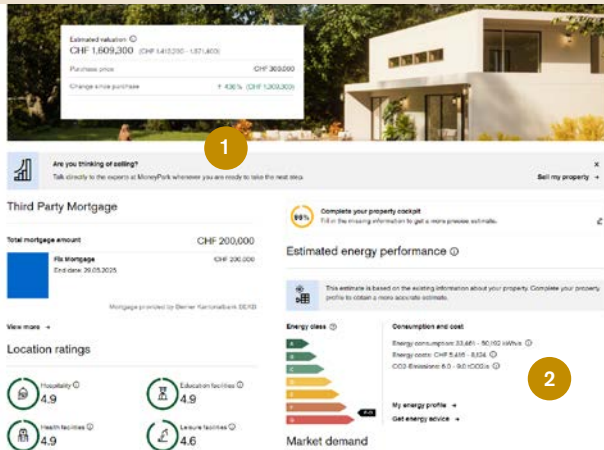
Estimated valuation ⓘ
CHF 1,609,300 (CHF 1,413,200 - 1,671,400)

Purchase price CHF 300,000

Change since purchase ↑ 436% (CHF 1,309,300)

1

Are you thinking of selling?
Talk directly to the experts at MoneyPark whenever you are ready to take the next step.

Sell my property →

Third Party Mortgage

Total mortgage amount CHF 200,000

Fix Mortgage CHF 200,000
End date: 29.05.2025

Mortgage provided by Berner Kantonalbank BEKB

View more →

Location ratings

Hospitality ⓘ
4.9

Education facilities ⓘ
4.9

Health facilities ⓘ
4.9

Leisure facilities ⓘ
4.6

99%

Complete your property cockpit
Fill in the missing information to get a more precise estimate.

Estimated energy performance ⓘ

This estimate is based on the existing information about your property. Complete your property profile to obtain a more accurate estimate.

Energy class ⓘ

A
B
C
D
E
F
G

Consumption and cost

Energy consumption: 33,481 - 50,102 kWh/a ⓘ
Energy costs: CHF 5,456 - 8,024 ⓘ
CO2-Emissions: 6.0 - 9.0 tCO2/a ⓘ

2

My energy profile →
Get energy advice →

Market demand